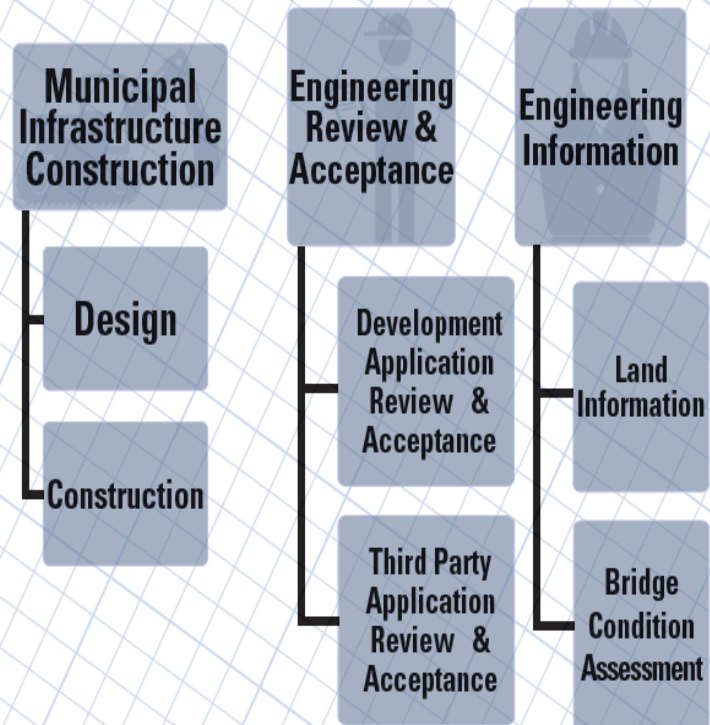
Municipal Infrastructure Construction

Design

Construction

Engineering Review & Acceptance

Development Application Review & Acceptance

Third Party Application Review & Acceptance

Engineering Information

Land Information

Bridge Condition Assessment